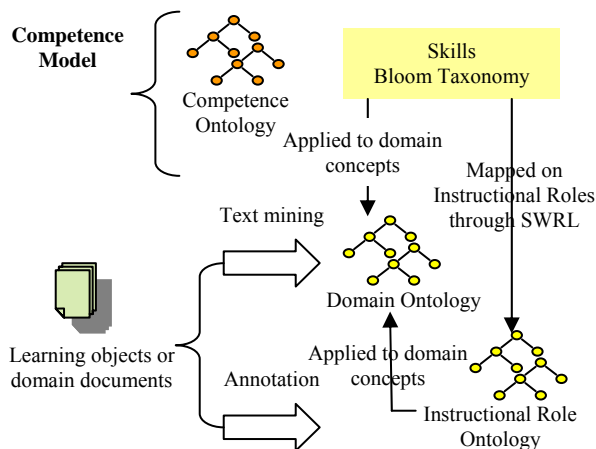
Competence Model

Competence Ontology

Skills
Bloom Taxonomy

Applied to domain concepts

Mapped on Instructional Roles through SWRL

Text mining

Domain Ontology

Learning objects or domain documents

Annotation

Applied to domain concepts

Instructional Role Ontology